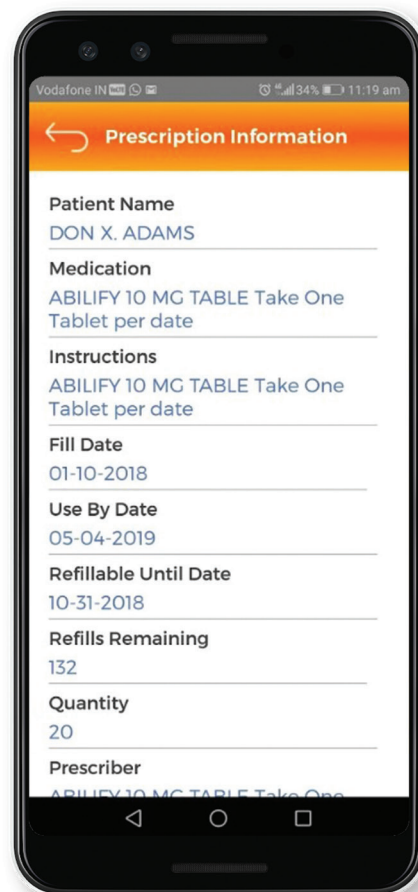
Vodafone IN 34% 11:19 am

Prescription Information

Patient Name
DON X. ADAMS

Medication
ABILIFY 10 MG TABLE Take One Tablet per date

Instructions
ABILIFY 10 MG TABLE Take One Tablet per date

Fill Date
01-10-2018

Use By Date
05-04-2019

Refillable Until Date
10-31-2018

Refills Remaining
132

Quantity
20

Prescriber
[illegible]